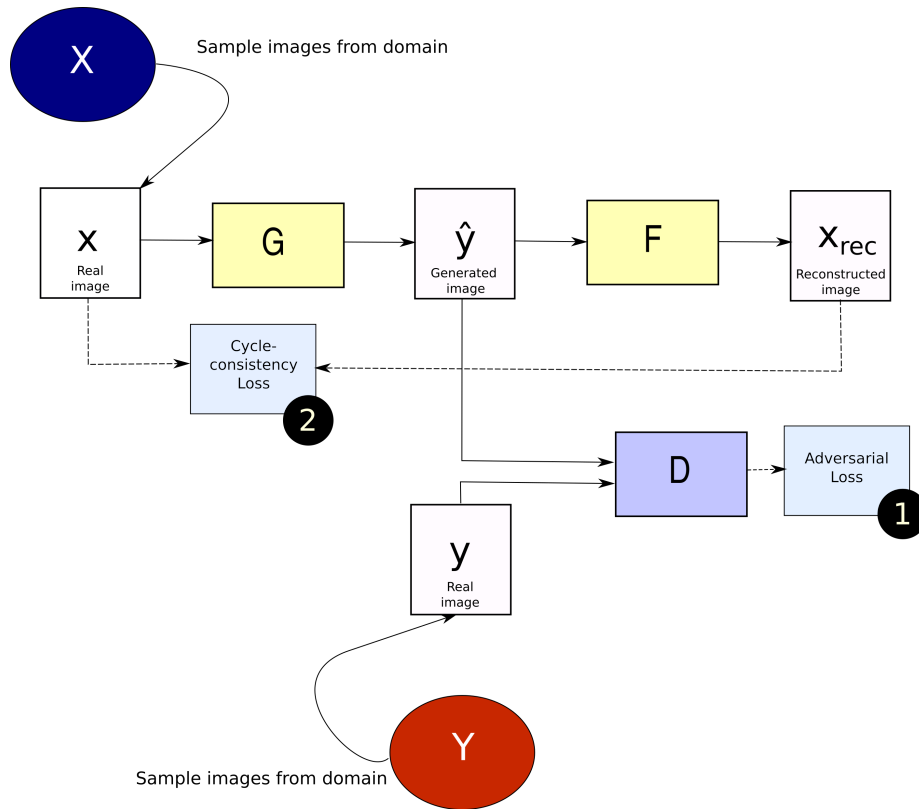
X

Sample images from domain

x
Real image

G

$\hat{y}$
Generated image

F

$x_{rec}$
Reconstructed image

Cycle-consistency Loss

2

D

Adversarial Loss

1

y
Real image

Y

Sample images from domain